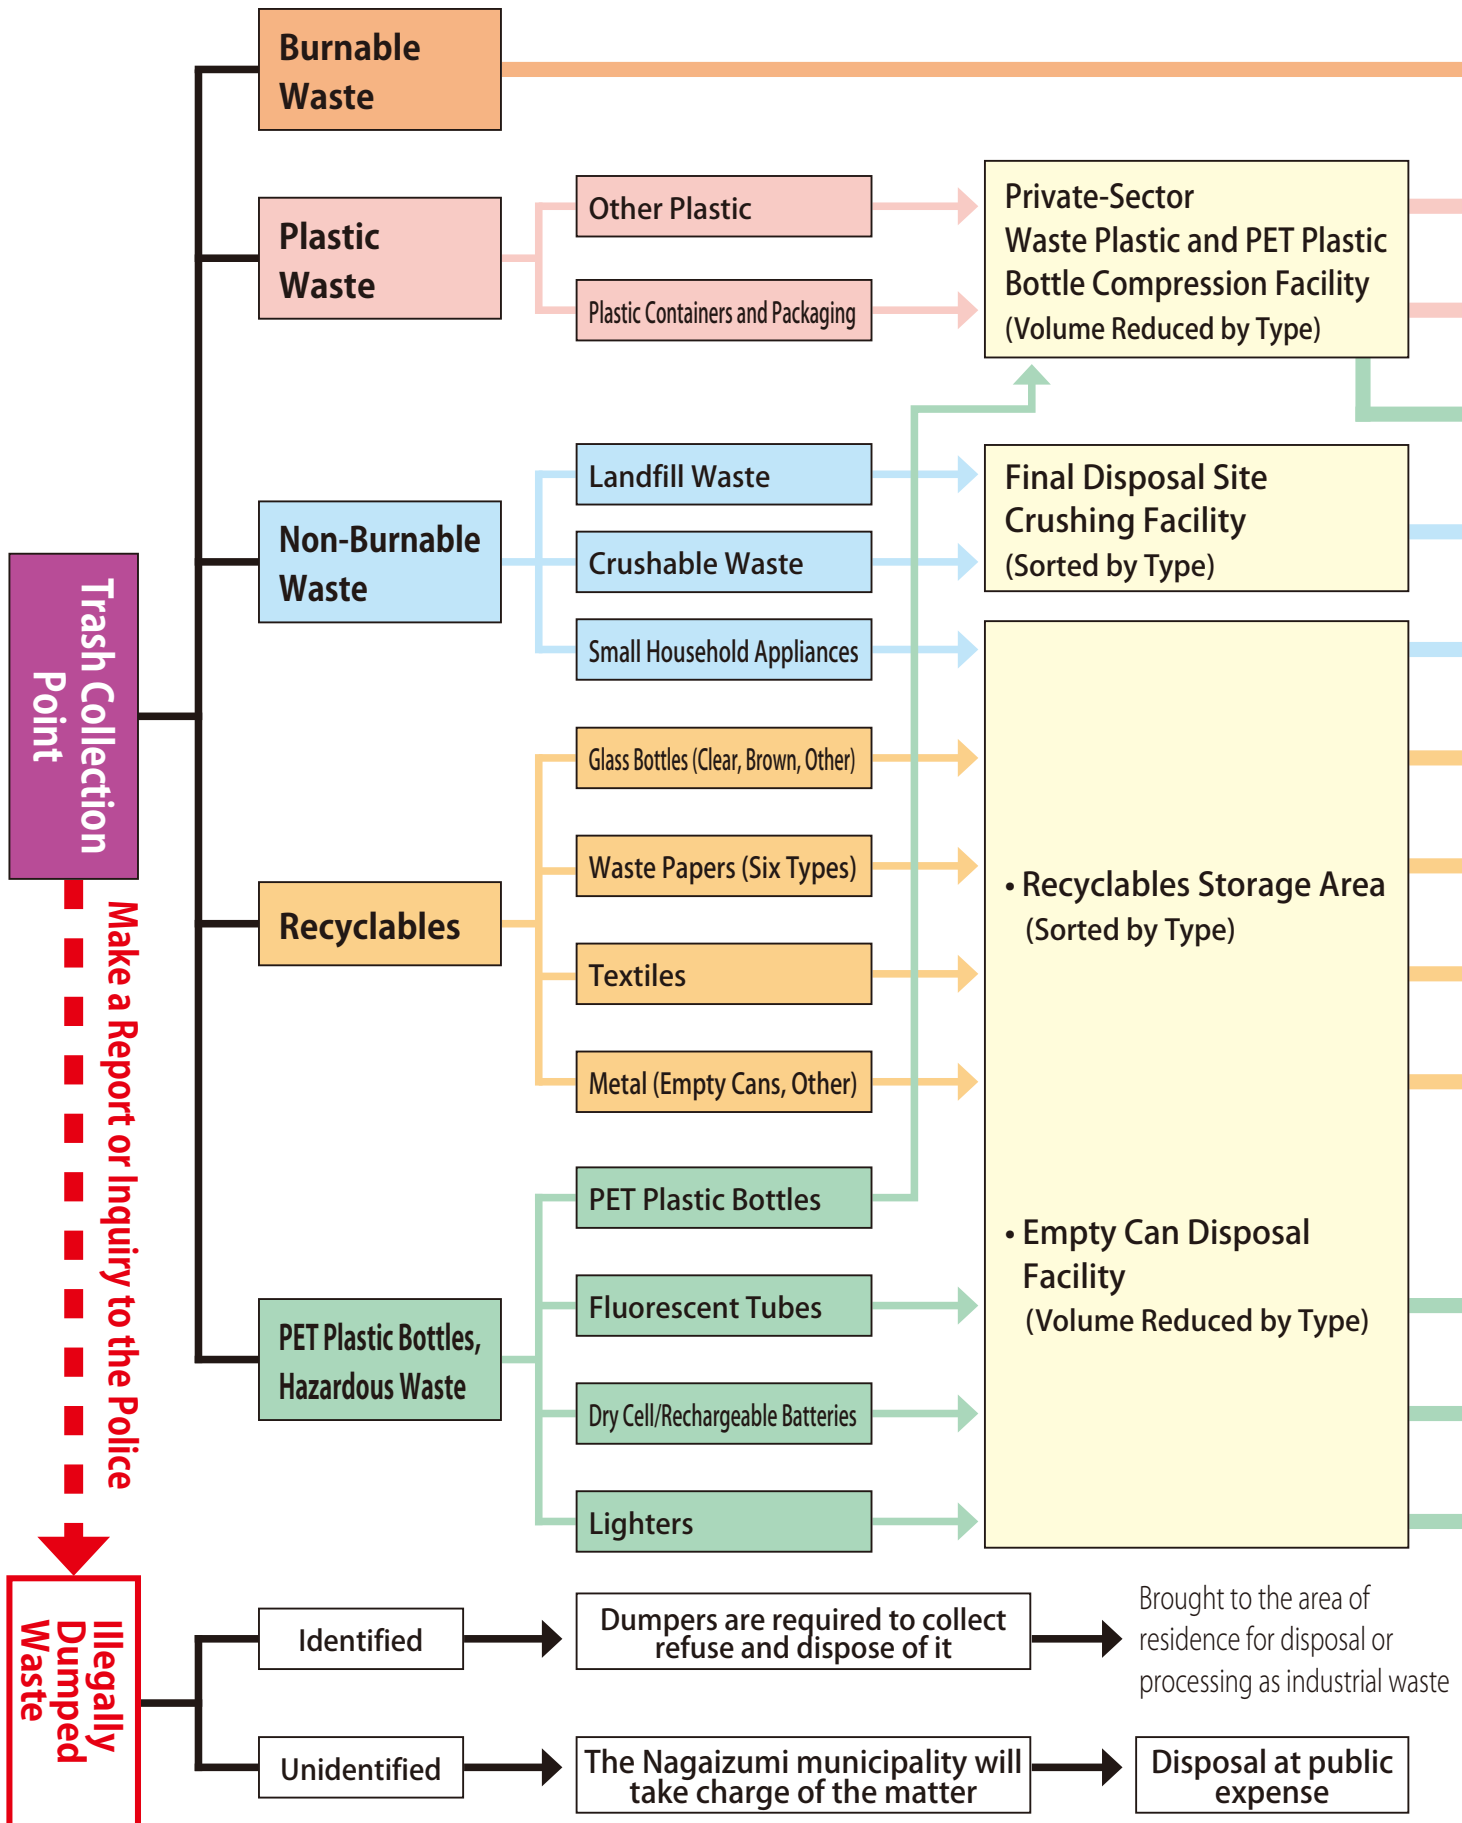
Trash Collection Point

Burnable Waste

Plastic Waste

Other Plastic

Plastic Containers and Packaging

Private-Sector Waste Plastic and PET Plastic Bottle Compression Facility (Volume Reduced by Type)

Non-Burnable Waste

Landfill Waste

Crushable Waste

Small Household Appliances

Final Disposal Site Crushing Facility (Sorted by Type)

Recyclables

Glass Bottles (Clear, Brown, Other)

Waste Papers (Six Types)

Textiles

Metal (Empty Cans, Other)

• Recyclables Storage Area (Sorted by Type)

PET Plastic Bottles, Hazardous Waste

PET Plastic Bottles

Fluorescent Tubes

Dry Cell/Rechargeable Batteries

Lighters

• Empty Can Disposal Facility (Volume Reduced by Type)

Make a Report or Inquiry to the Police

Illegally Dumped Waste

Identified

Dumpers are required to collect refuse and dispose of it

Brought to the area of residence for disposal or processing as industrial waste

Unidentified

The Nagaizumi municipality will take charge of the matter

Disposal at public expense